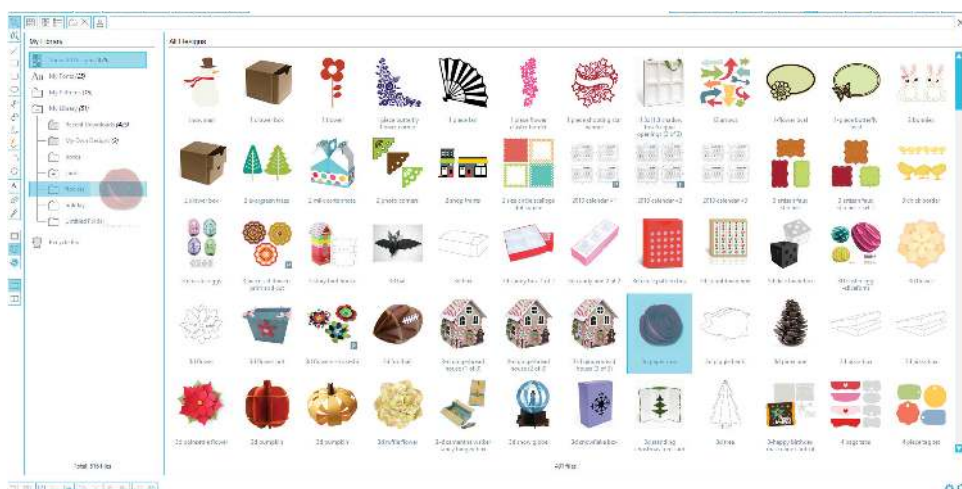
My Library

All Images

Aa My Fonts (22)

My Library (21)

Recent Downloads (463)

Total 3154 files

All Files

2 star box

2 evergreen trees

2 gift boxes

2013 calendar 1

2013 calendar 2

2013 calendar 3

2013 calendar 4

3d bat

3d pumpkin

3d snow globe

3d poinsettia flower

3d tree

3d flower

3d pine cone

3d ornament